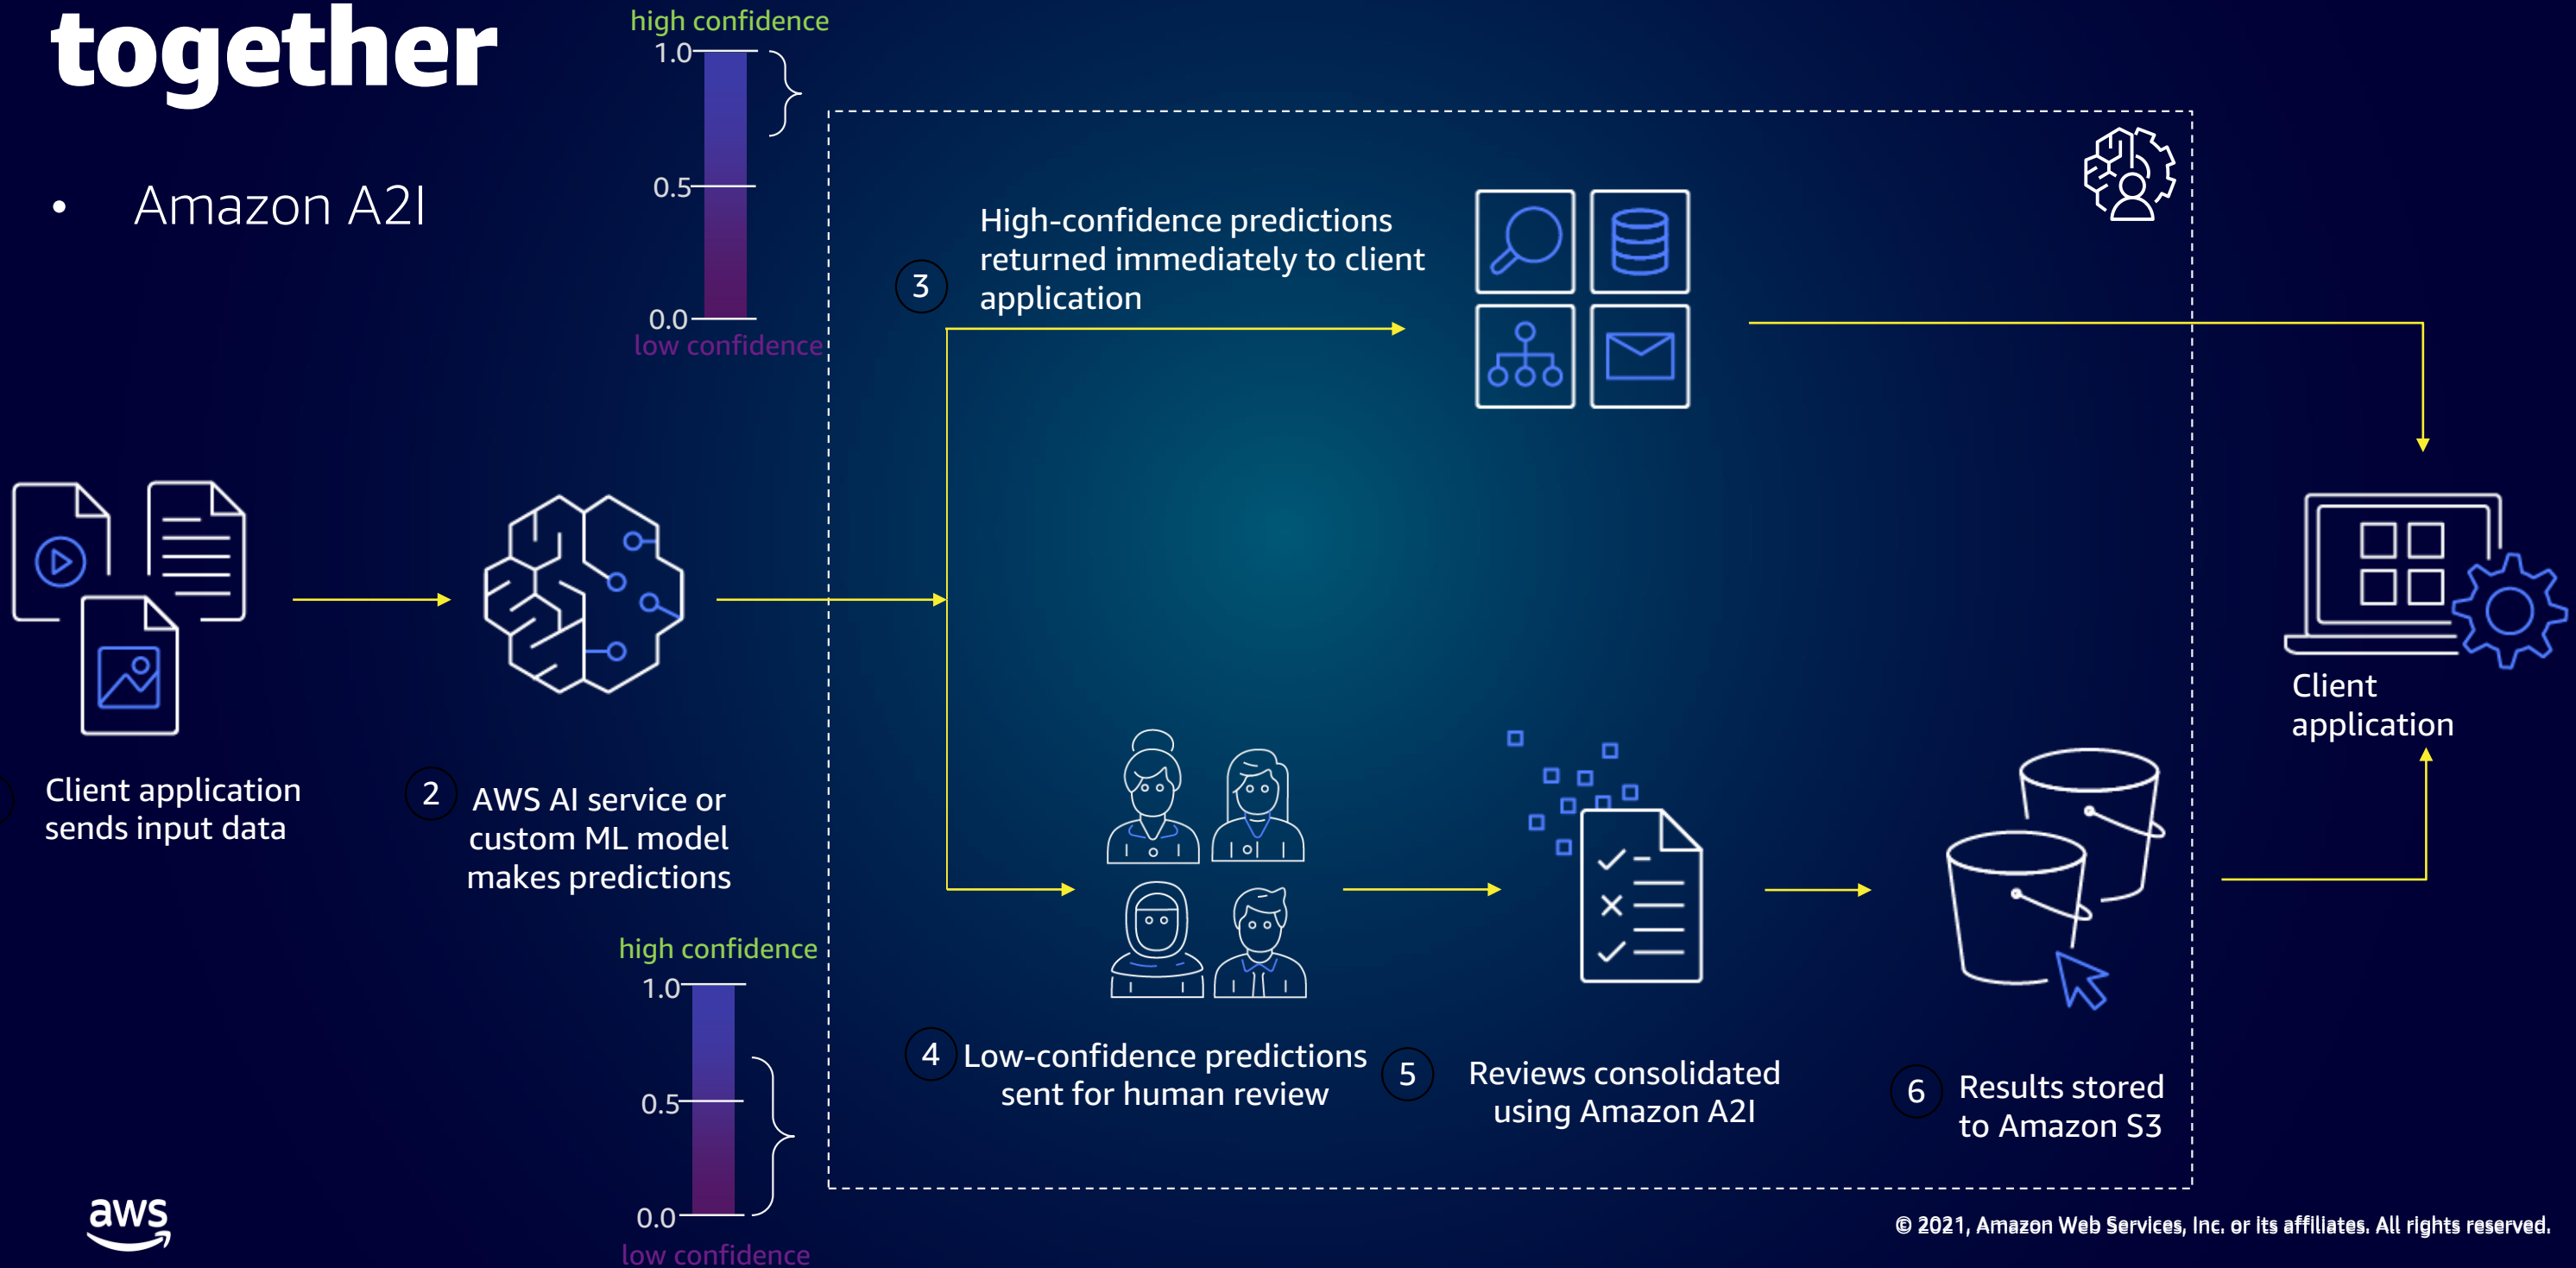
together

• Amazon A2I

high confidence
1.0
0.5
0.0
low confidence

3 High-confidence predictions returned immediately to client application

Client application sends input data

2 AWS AI service or custom ML model makes predictions

Client application

high confidence
1.0
0.5
0.0
low confidence

4 Low-confidence predictions sent for human review

5 Reviews consolidated using Amazon A2I

6 Results stored to Amazon S3

aws

© 2021, Amazon Web Services, Inc. or its affiliates. All rights reserved.